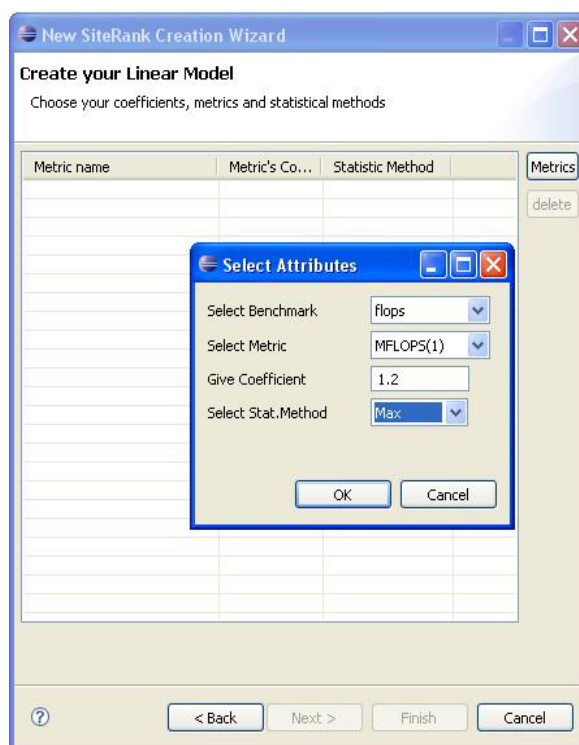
New SiteRank Creation Wizard

Create your Linear Model

Choose your coefficients, metrics and statistical methods

| Metric name | Metric's Co... | Statistic Method |
|---|---|---|

Metrics
delete

Select Attributes

Select Benchmark flops
Select Metric MFLOPS(1)
Give Coefficient 1.2
Select Stat.Method Max

OK Cancel

?

< Back Next > Finish Cancel